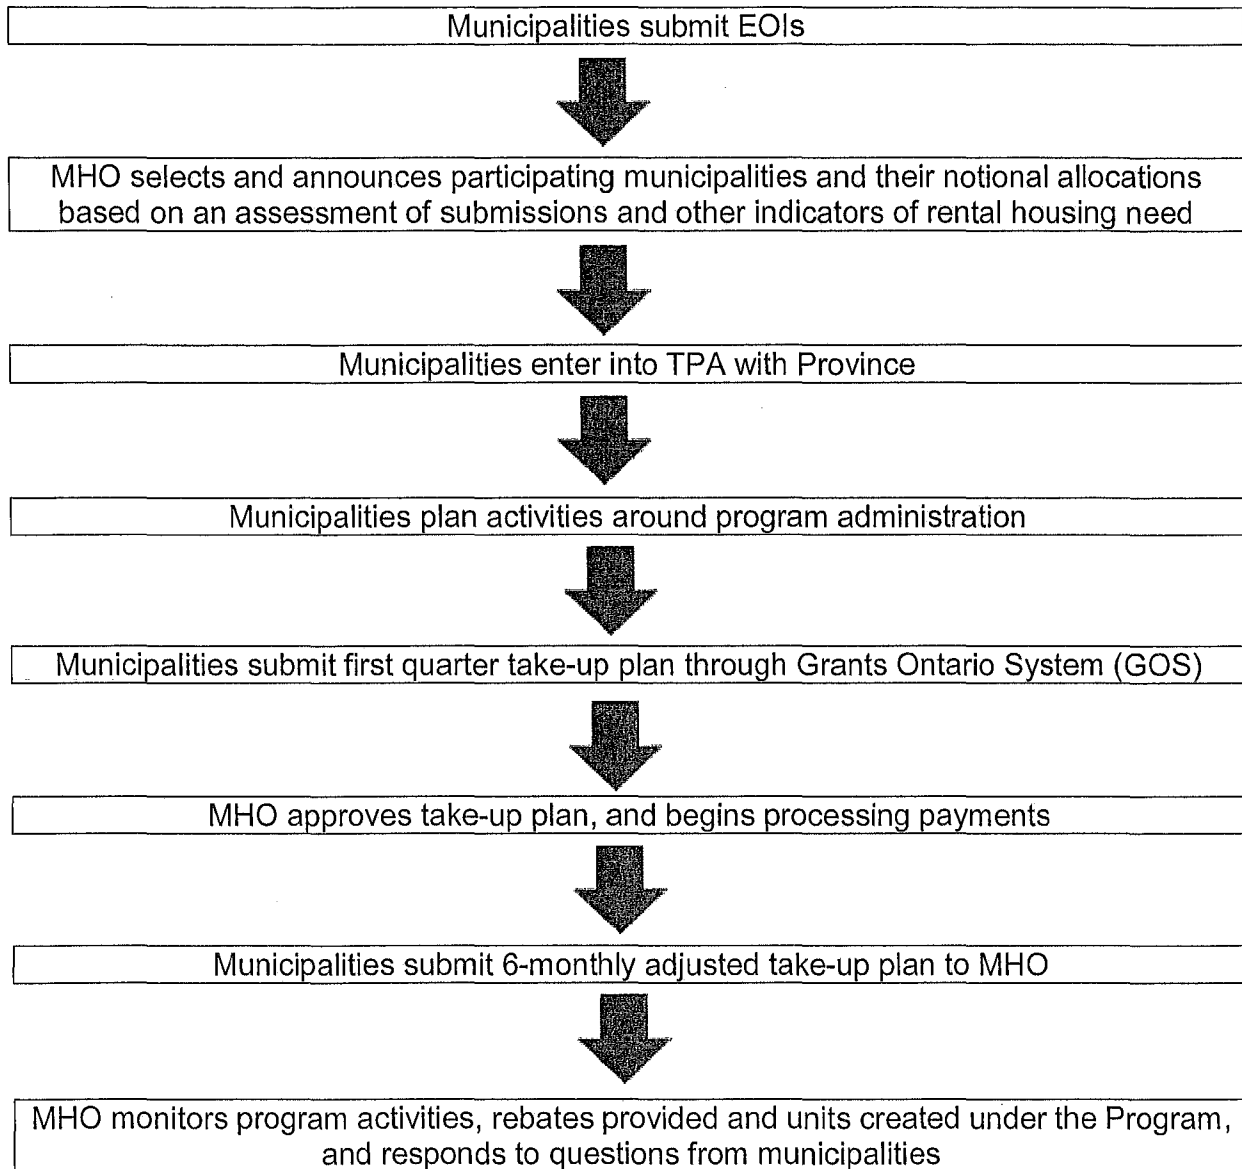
Municipalities submit EOIs

MHO selects and announces participating municipalities and their notional allocations based on an assessment of submissions and other indicators of rental housing need

Municipalities enter into TPA with Province

Municipalities plan activities around program administration

Municipalities submit first quarter take-up plan through Grants Ontario System (GOS)

MHO approves take-up plan, and begins processing payments

Municipalities submit 6-monthly adjusted take-up plan to MHO

MHO monitors program activities, rebates provided and units created under the Program, and responds to questions from municipalities